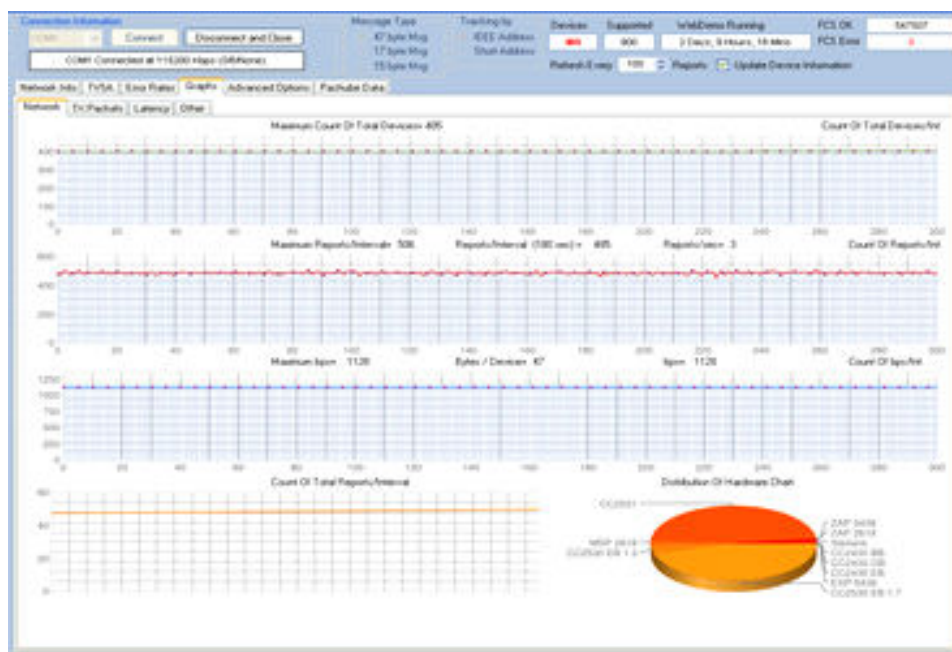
Connection Information
COM1 Connect Disconnect and Close
COM1 Connected at 115200 kbps (Wireless)

Message Type
47 byte Msg
17 byte Msg
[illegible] byte Msg

Tracking by
IEEE Address
Short Address

Devices 405
Supported 900
WebDemo Running 3 Days, 8 Hours, 18 Mins
FCS OK 547507
FCS Error 0
Refresh Every 100 Reports Update Device Information

Network Info TVSA Error Rates Graphs Advanced Options Pachube Data
Network TX Packets Latency Other

Maximum Count Of Total Devices: 405
Count Of Total Devices/Int
400
300
200
100
0
0 20 40 60 80 100 120 140 160 180 200 220 240 260 280 300

Maximum Reports/Interval: 506 Reports/Interval (500 sec) = 485 Reports/secs: 3
Count Of Reports/Int
600
400
200
0
0 20 40 60 80 100 120 140 160 180 200 220 240 260 280 300

Maximum bps: 1128 Bytes / Device: 47 bps: 1128
Count Of bps/Int
1250
1000
750
500
250
0
0 20 40 60 80 100 120 140 160 180 200 220 240 260 280 300

Count Of Total Reports/Interval
60
40
20
0

Distribution Of Hardware Chart
CC2531
MSP 2618
CC2530 EB 1.6
ZAP 5438
ZAP 2618
Stellaris
CC2430 BB
CC2430 DB
CC2430 EB
EXP 5438
CC2530 EB 1.7